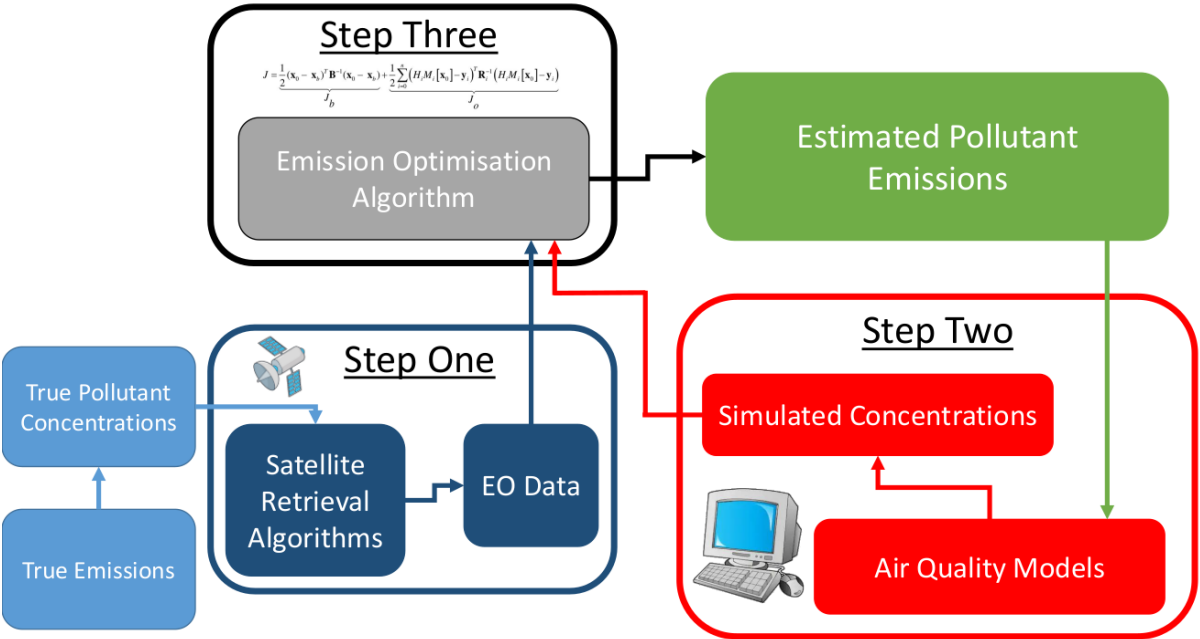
Step Three

$J = \underbrace{\frac{1}{2}(\mathbf{x}_0 - \mathbf{x}_b)^T \mathbf{B}^{-1}(\mathbf{x}_0 - \mathbf{x}_b)}_{J_b} + \underbrace{\frac{1}{2}\sum_{i=0}^{n}\left(H_i M_i[\mathbf{x}_0] - \mathbf{y}_i\right)^T \mathbf{R}_i^{-1}\left(H_i M_i[\mathbf{x}_0] - \mathbf{y}_i\right)}_{J_o}$

Emission Optimisation Algorithm

Estimated Pollutant Emissions

Step Two

Simulated Concentrations

Air Quality Models

Step One

True Pollutant Concentrations

True Emissions

Satellite Retrieval Algorithms

EO Data